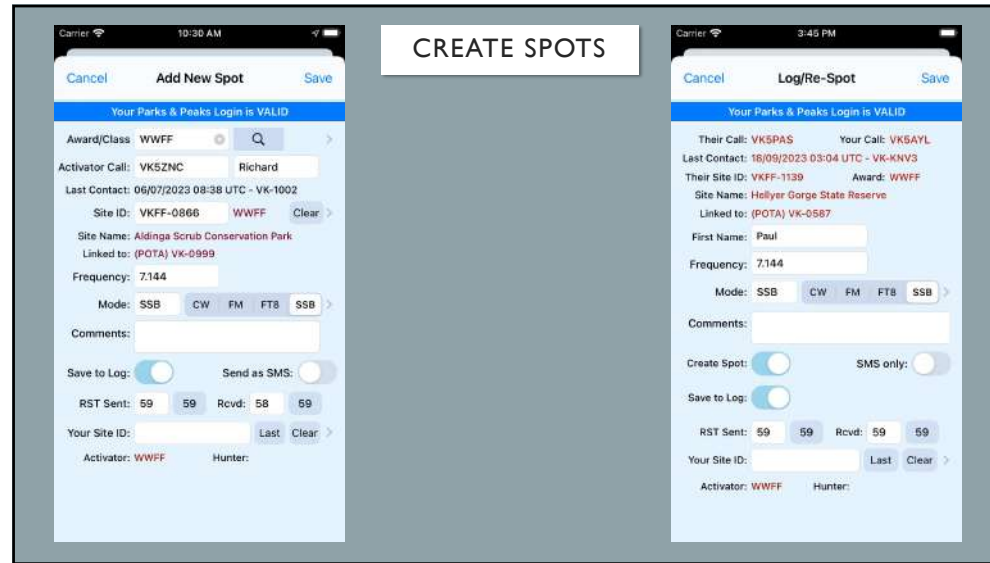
Carrier 10:30 AM

Cancel Add New Spot Save

Your Parks & Peaks Login is VALID

Award/Class WWFF

Activator Call: VK5ZNC Richard

Last Contact: 06/07/2023 08:38 UTC - VK-1002

Site ID: VKFF-0866 WWFF Clear

Site Name: Aldinga Scrub Conservation Park

Linked to: (POTA) VK-0999

Frequency: 7.144

Mode: SSB CW FM FT8 SSB

Comments:

Save to Log: Send as SMS:

RST Sent: 59 59 Rcvd: 58 59

Your Site ID: Last Clear

Activator: WWFF Hunter:

CREATE SPOTS

Carrier 3:45 PM

Cancel Log/Re-Spot Save

Your Parks & Peaks Login is VALID

Their Call: VK5PAS Your Call: VK5AYL

Last Contact: 18/09/2023 03:04 UTC - VK-KNV3

Their Site ID: VKFF-1139 Award: WWFF

Site Name: Hellyer Gorge State Reserve

Linked to: (POTA) VK-0587

First Name: Paul

Frequency: 7.144

Mode: SSB CW FM FT8 SSB

Comments:

Create Spot: SMS only:

Save to Log:

RST Sent: 59 59 Rcvd: 59 59

Your Site ID: Last Clear

Activator: WWFF Hunter: